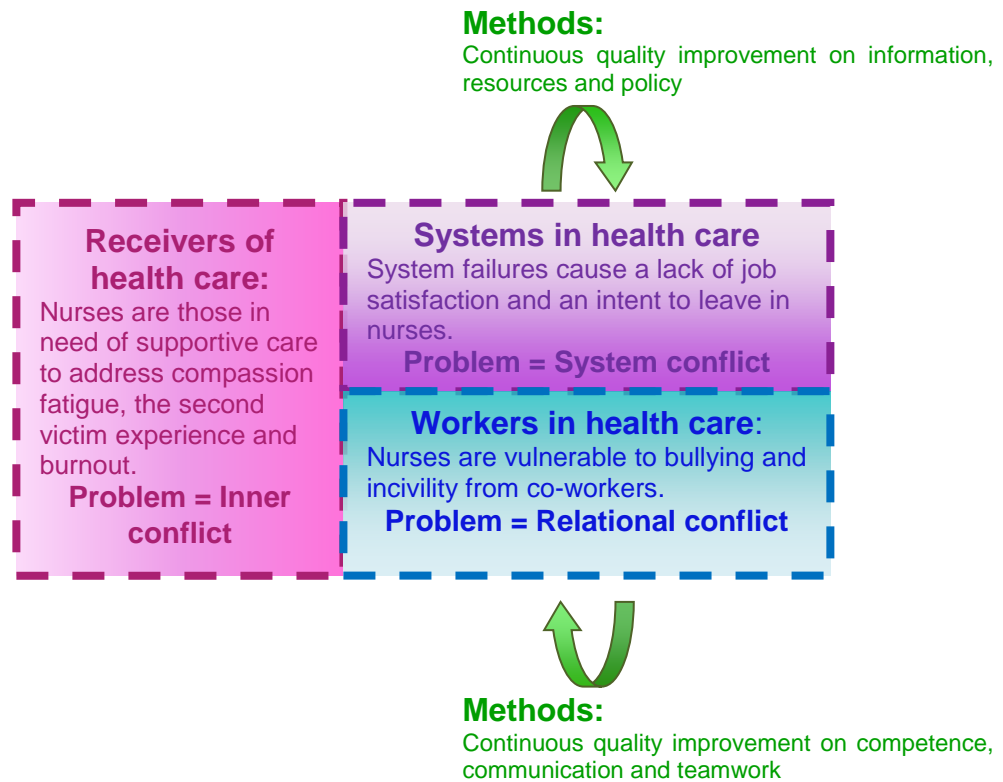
Methods:
Continuous quality improvement on information, resources and policy

Receivers of health care:
Nurses are those in need of supportive care to address compassion fatigue, the second victim experience and burnout.
Problem = Inner conflict

Systems in health care
System failures cause a lack of job satisfaction and an intent to leave in nurses.
Problem = System conflict

Workers in health care:
Nurses are vulnerable to bullying and incivility from co-workers.
Problem = Relational conflict

Methods:
Continuous quality improvement on competence, communication and teamwork